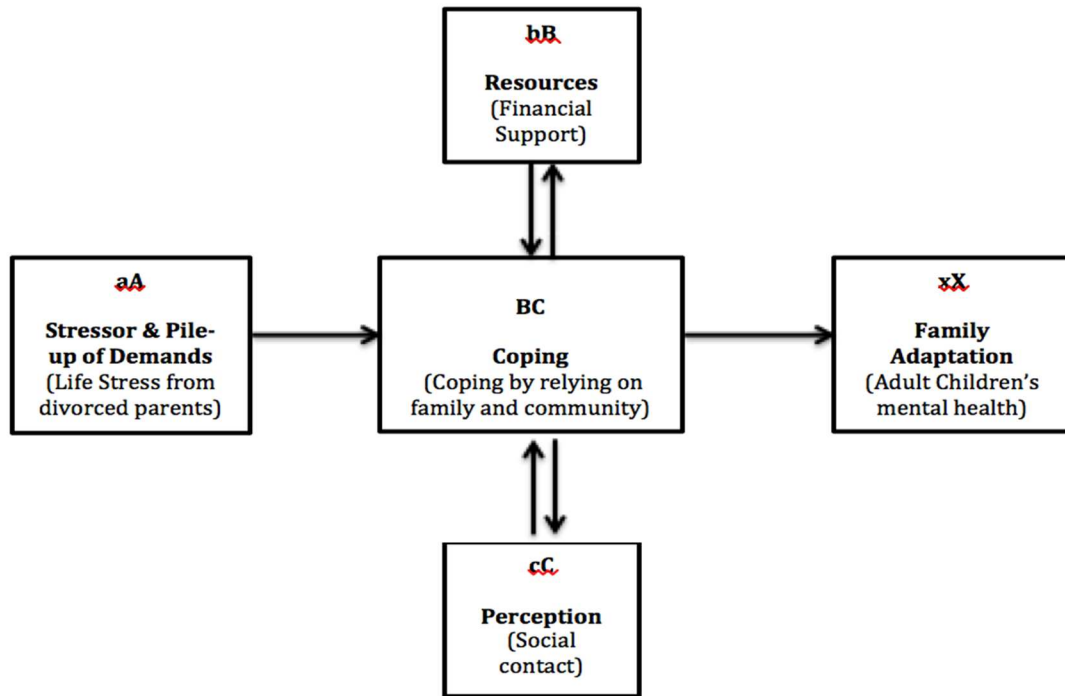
bB

Resources
(Financial Support)

aA

Stressor & Pile-up of Demands
(Life Stress from divorced parents)

BC

Coping
(Coping by relying on family and community)

xX

Family Adaptation
(Adult Children's mental health)

cC

Perception
(Social contact)